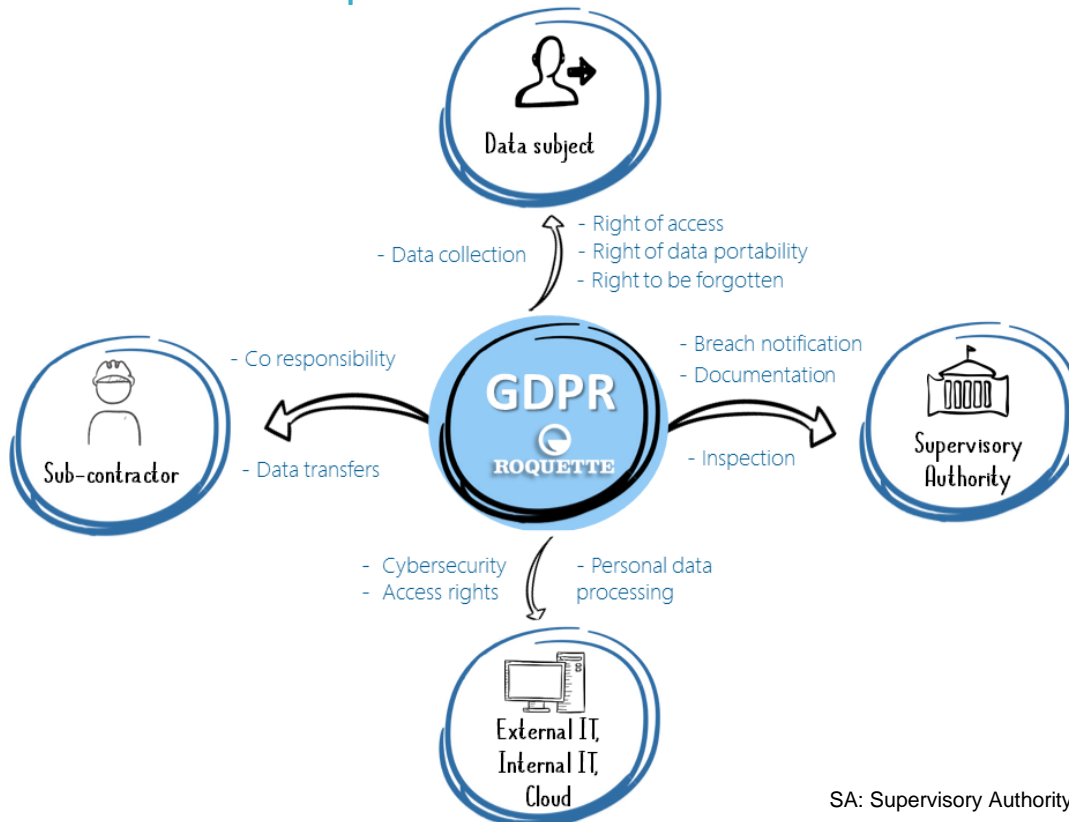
Data subject

- Data collection

- Right of access
- Right of data portability
- Right to be forgotten

- Co responsibility

GDPR
ROQUETTE

- Breach notification
- Documentation

Sub-contractor

- Data transfers

- Inspection

Supervisory Authority

- Cybersecurity
- Access rights

- Personal data processing

External IT, Internal IT, Cloud

SA: Supervisory Authority